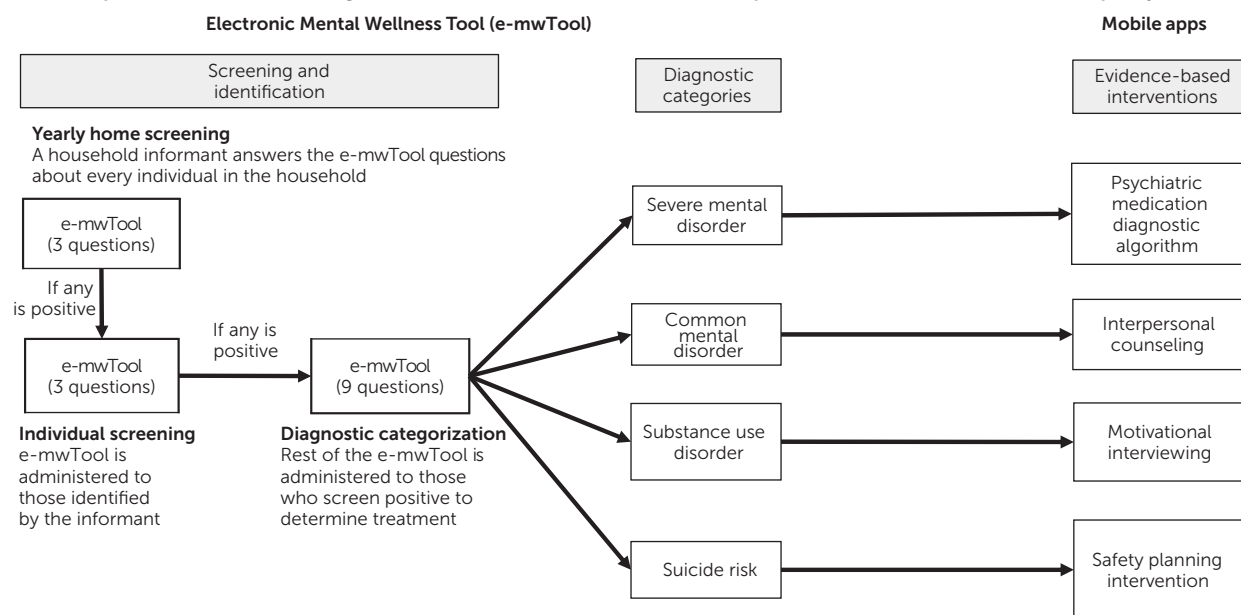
Electronic Mental Wellness Tool (e-mwTool)

Mobile apps

Screening and identification

Diagnostic categories

Evidence-based interventions

Yearly home screening
A household informant answers the e-mwTool questions about every individual in the household

e-mwTool (3 questions)

If any is positive

e-mwTool (3 questions)

If any is positive

e-mwTool (9 questions)

Individual screening
e-mwTool is administered to those identified by the informant

Diagnostic categorization
Rest of the e-mwTool is administered to those who screen positive to determine treatment

Severe mental disorder

Common mental disorder

Substance use disorder

Suicide risk

Psychiatric medication diagnostic algorithm

Interpersonal counseling

Motivational interviewing

Safety planning intervention